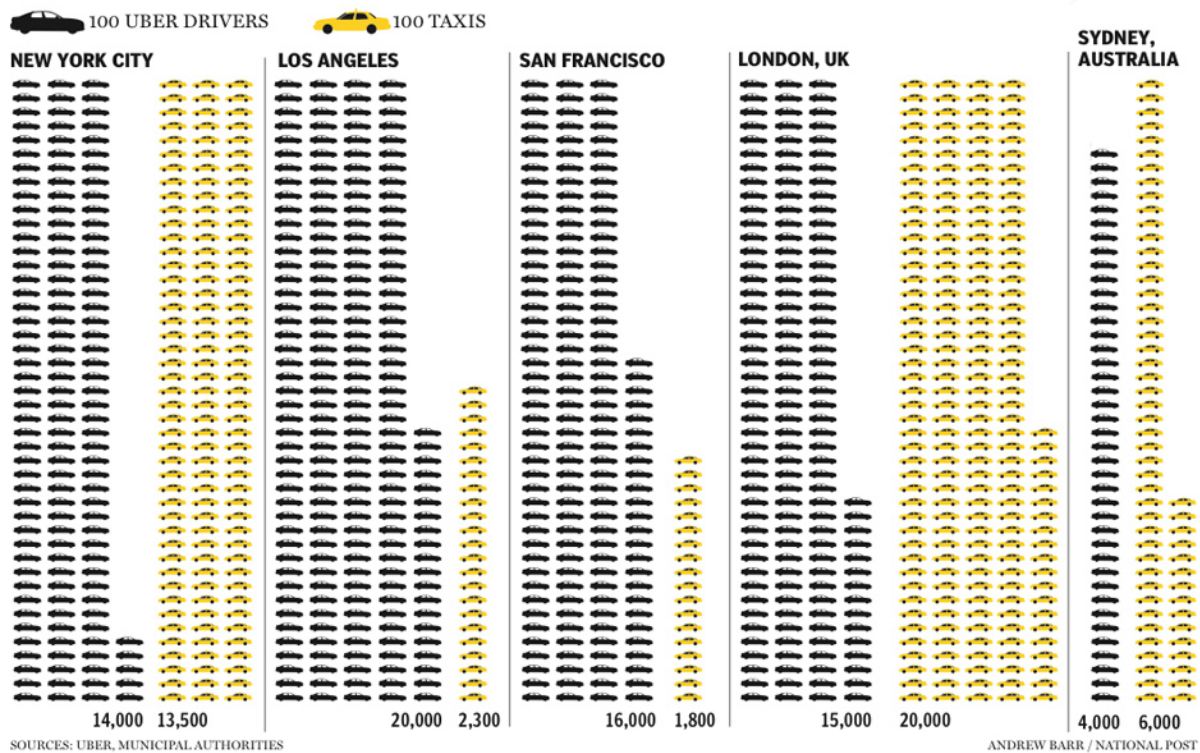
100 UBER DRIVERS 100 TAXIS

NEW YORK CITY
14,000 13,500

LOS ANGELES
20,000 2,300

SAN FRANCISCO
16,000 1,800

LONDON, UK
15,000 20,000

SYDNEY, AUSTRALIA
4,000 6,000

SOURCES: UBER, MUNICIPAL AUTHORITIES
ANDREW BARR / NATIONAL POST